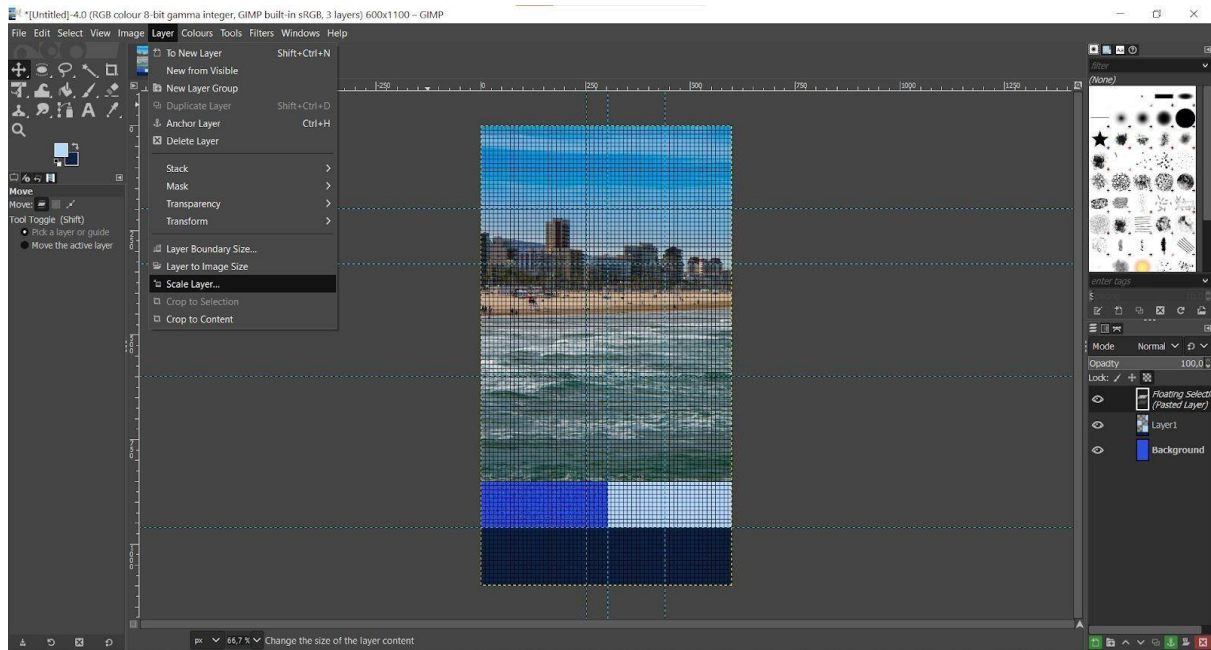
*[Untitled]-4.0 (RGB colour 8-bit gamma integer, GIMP built-in sRGB, 3 layers) 600x1100 – GIMP

File Edit Select View Image Layer Colours Tools Filters Windows Help

To New Layer Shift+Ctrl+N
New from Visible
New Layer Group
Duplicate Layer Shift+Ctrl+D
Anchor Layer Ctrl+H
Delete Layer
Stack
Mask
Transparency
Transform
Layer Boundary Size...
Layer to Image Size
Scale Layer...
Crop to Selection
Crop to Content

Move
Move:
Tool Toggle (Shift)
Pick a layer or guide
Move the active layer

-250 0 250 500 750 1000 1250

filter
(None)
enter tags

Mode Normal
Opacity 100,0
Lock:
Floating Selection (Pasted Layer)
Layer1
Background

px 66,7 % Change the size of the layer content